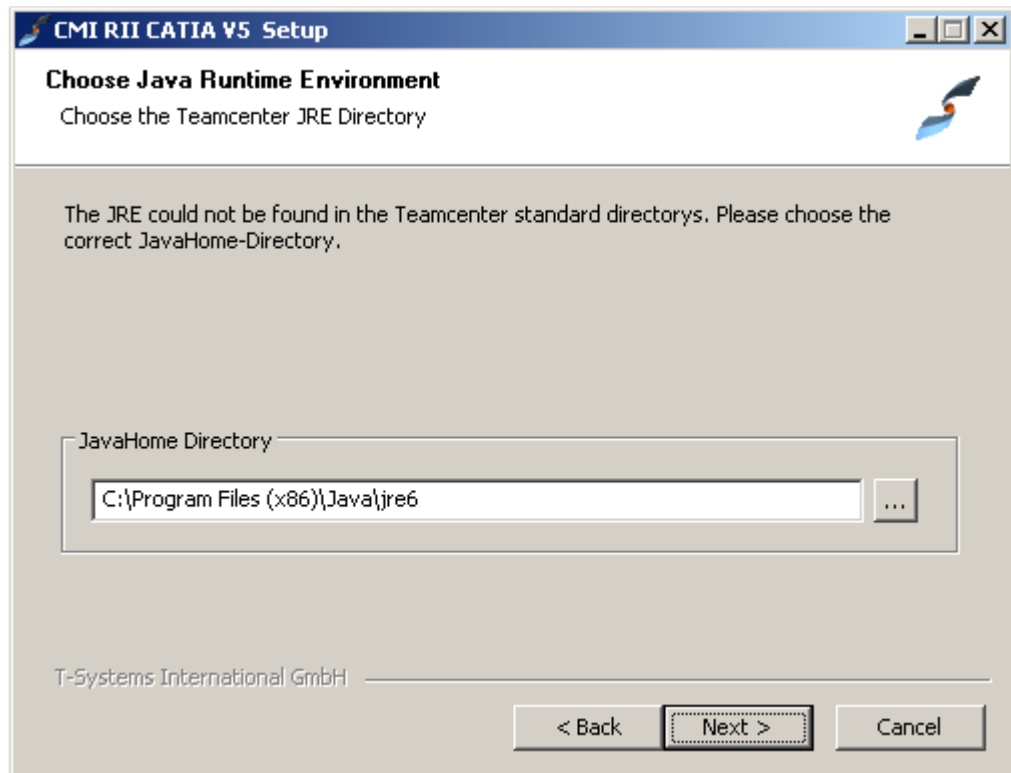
CMI RII CATIA V5 Setup

Choose Java Runtime Environment

Choose the Teamcenter JRE Directory

The JRE could not be found in the Teamcenter standard directorys. Please choose the correct JavaHome-Directory.

JavaHome Directory

C:\Program Files (x86)\Java\jre6

...

T-Systems International GmbH

< Back

Next >

Cancel